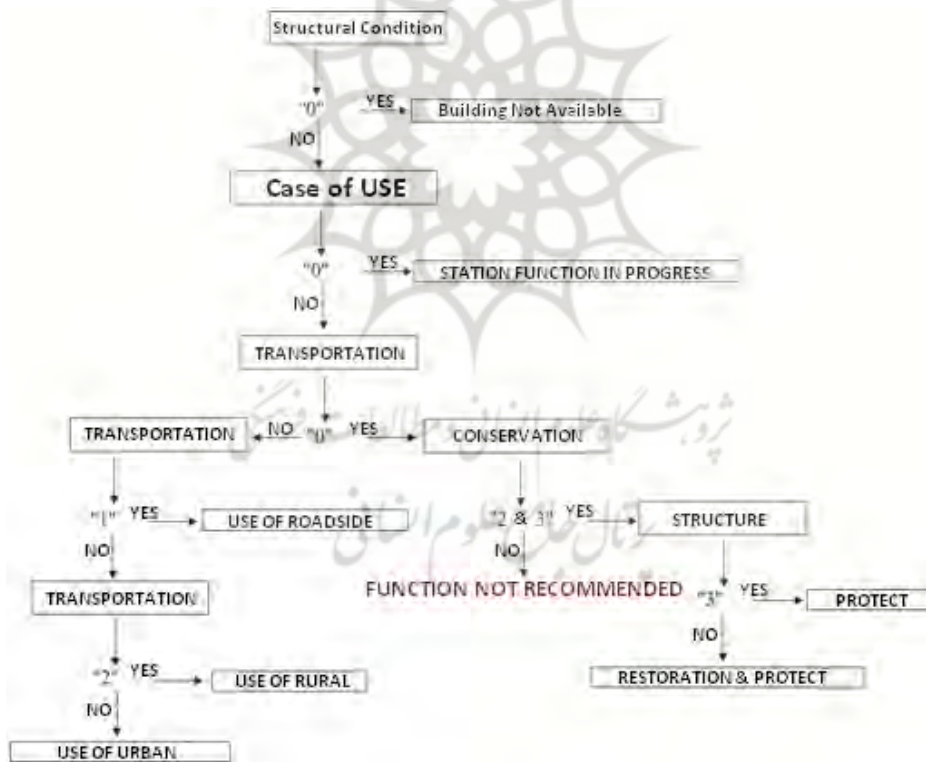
Structural Condition

"0" YES Building Not Available

NO

Case of USE

"0" YES STATION FUNCTION IN PROGRESS

NO

TRANSPORTATION

TRANSPORTATION NO "0" YES CONSERVATION

"1" YES USE OF ROADSIDE

NO

TRANSPORTATION

"2" YES USE OF RURAL

NO

USE OF URBAN

"2 & 3" YES STRUCTURE

NO

FUNCTION NOT RECOMMENDED

"3" YES PROTECT

NO

RESTORATION & PROTECT

پژوهشگاه علوم انسانی و مطالعات فرهنگی
پرتال جامع علوم انسانی